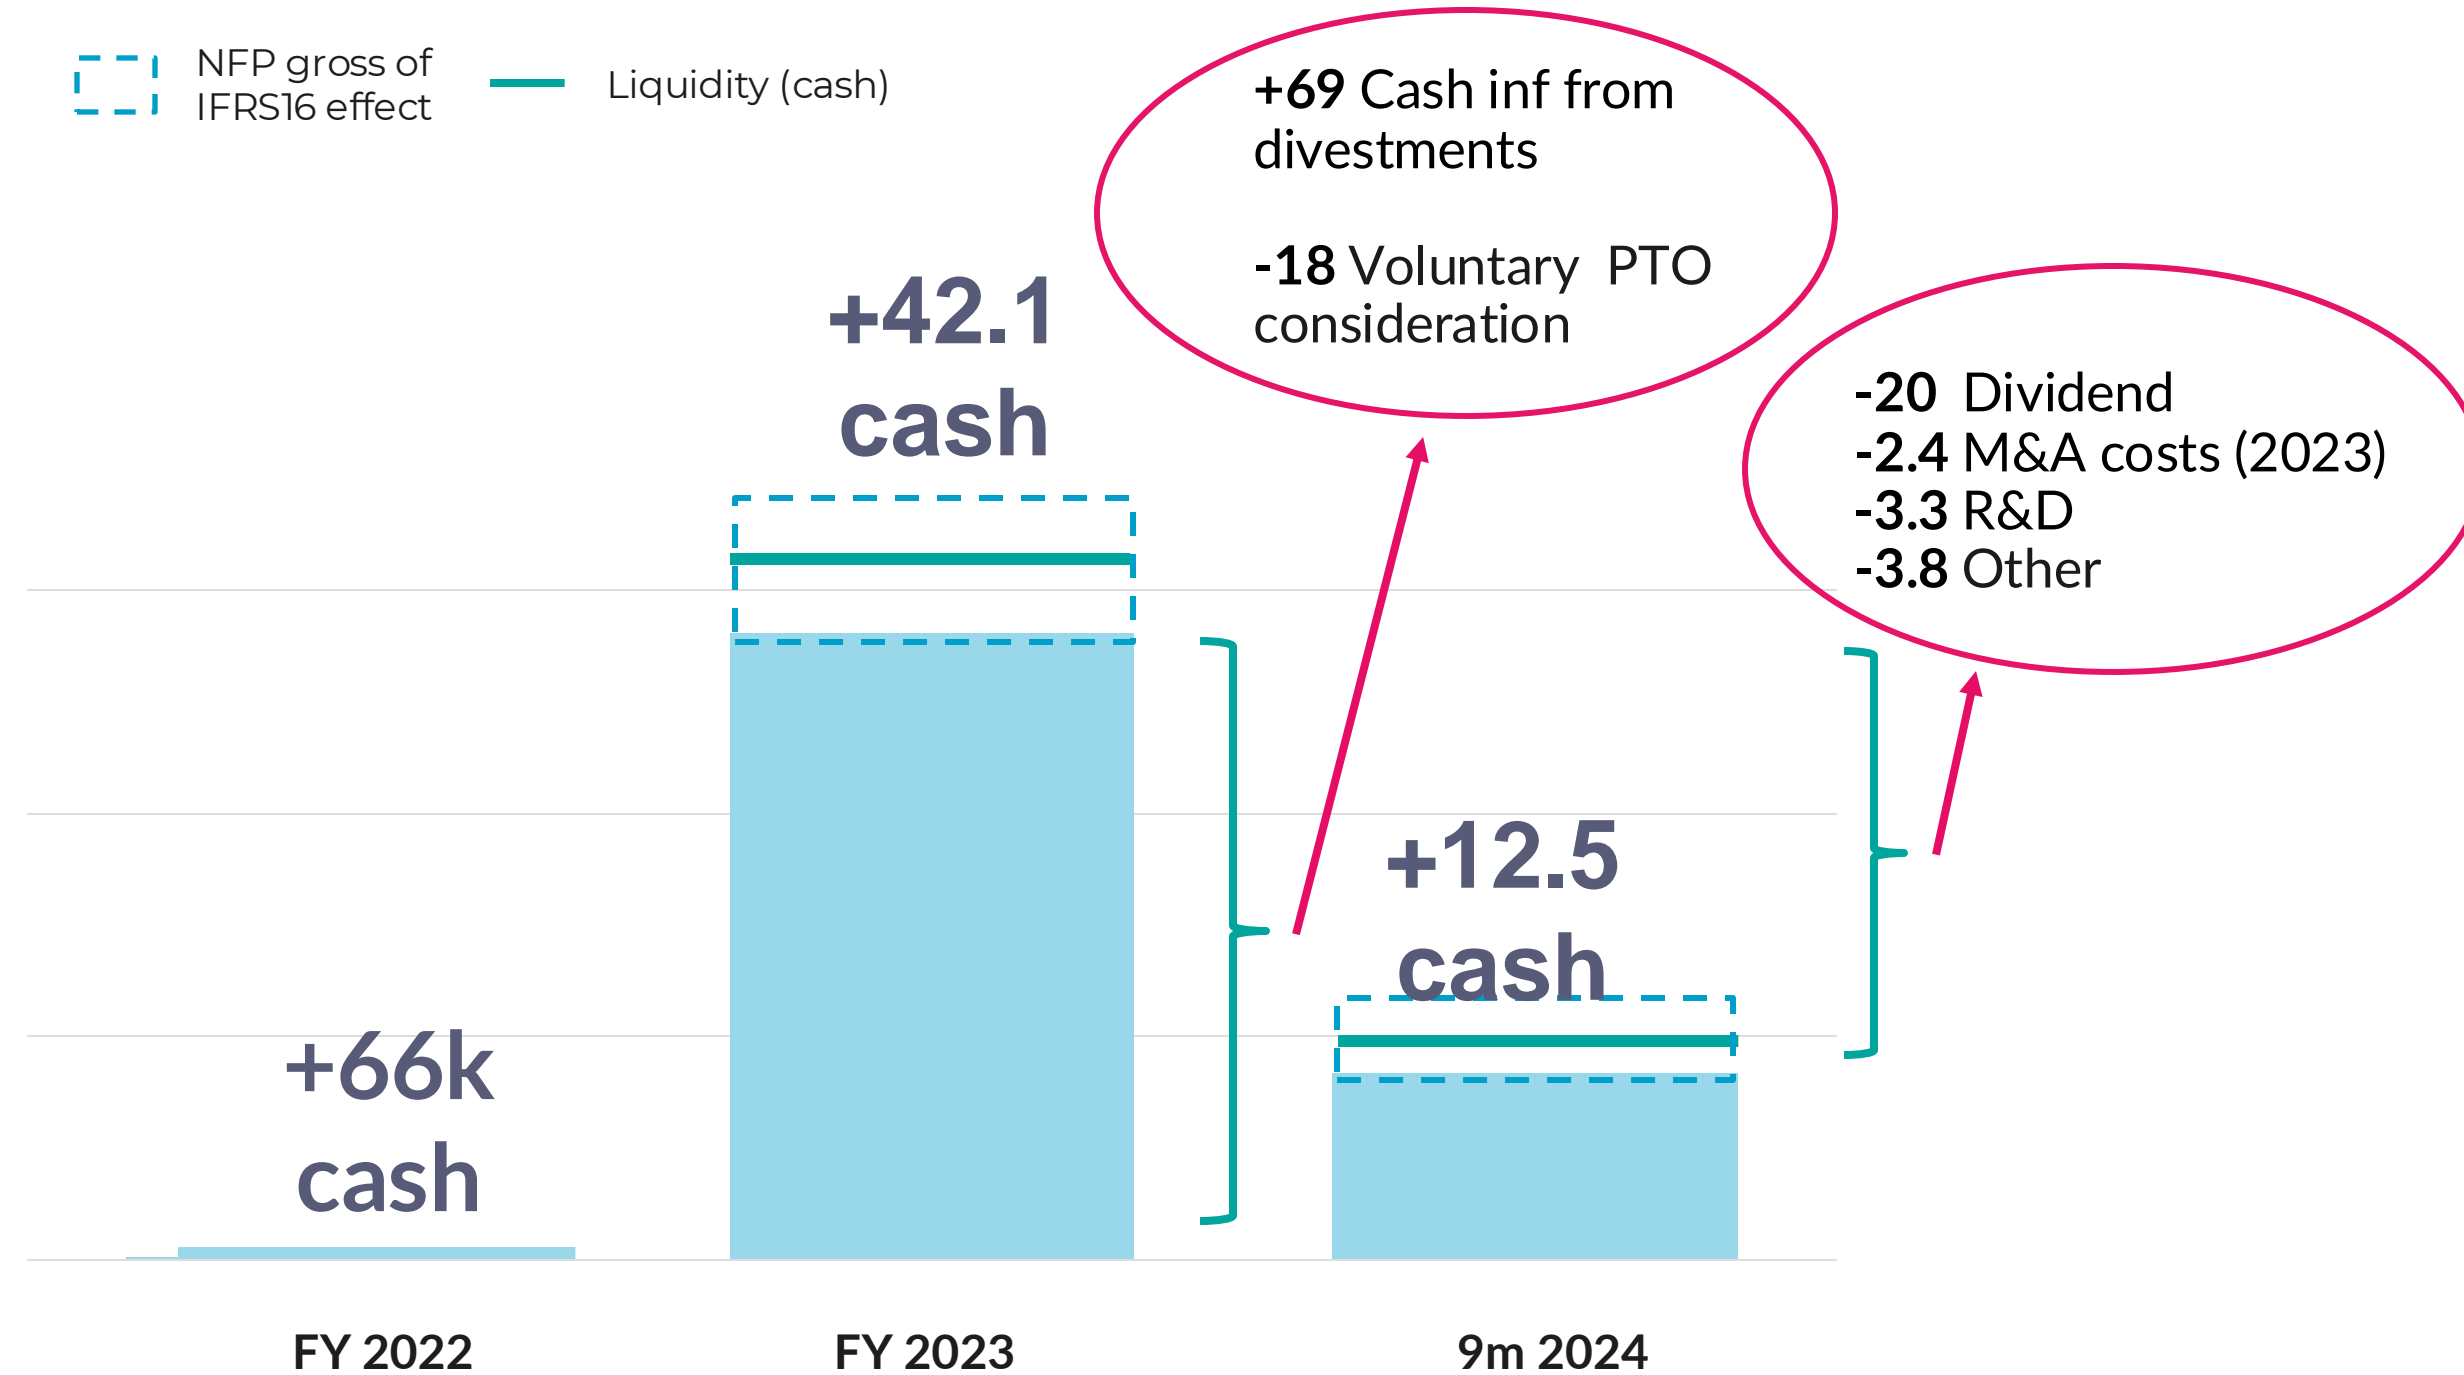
NFP gross of IFRS16 effect

Liquidity (cash)

+69 Cash inf from divestments

-18 Voluntary PTO consideration

-20 Dividend
-2.4 M&A costs (2023)
-3.3 R&D
-3.8 Other

+42.1 cash

+12.5 cash

+66k cash

FY 2022

FY 2023

9m 2024